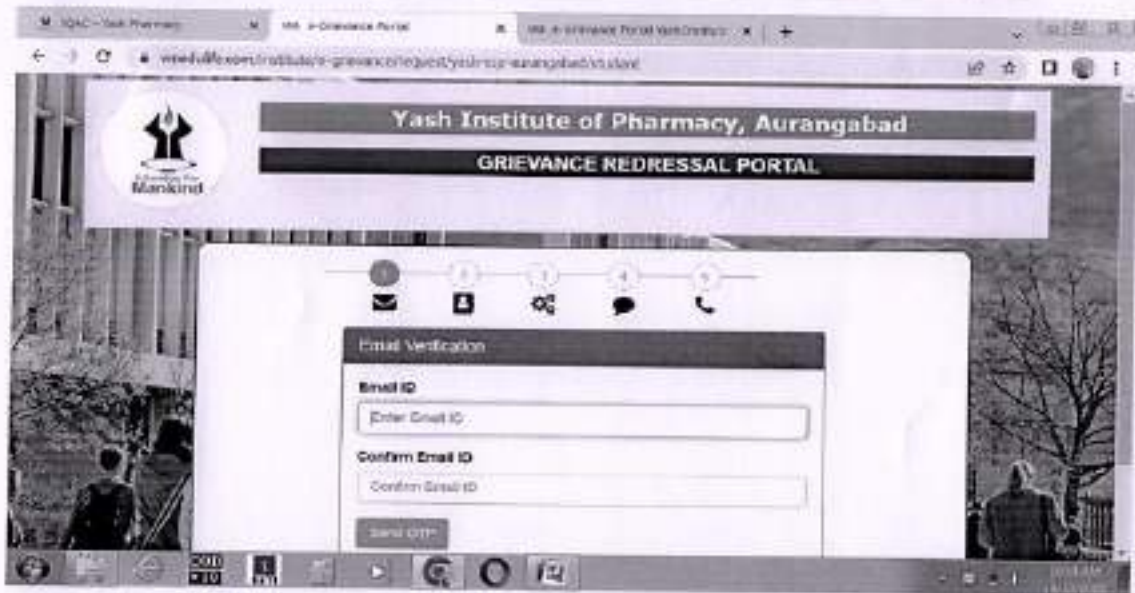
IQAC - Yash Pharmacy
e-Grievance Portal
e-Grievance Portal Yash Institute
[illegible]

Mankind

Yash Institute of Pharmacy, Aurangabad

GRIEVANCE REDRESSAL PORTAL

1 2 3 4 5

Email Verification

Email ID

Enter Email ID

Confirm Email ID

Confirm Email ID

Send OTP